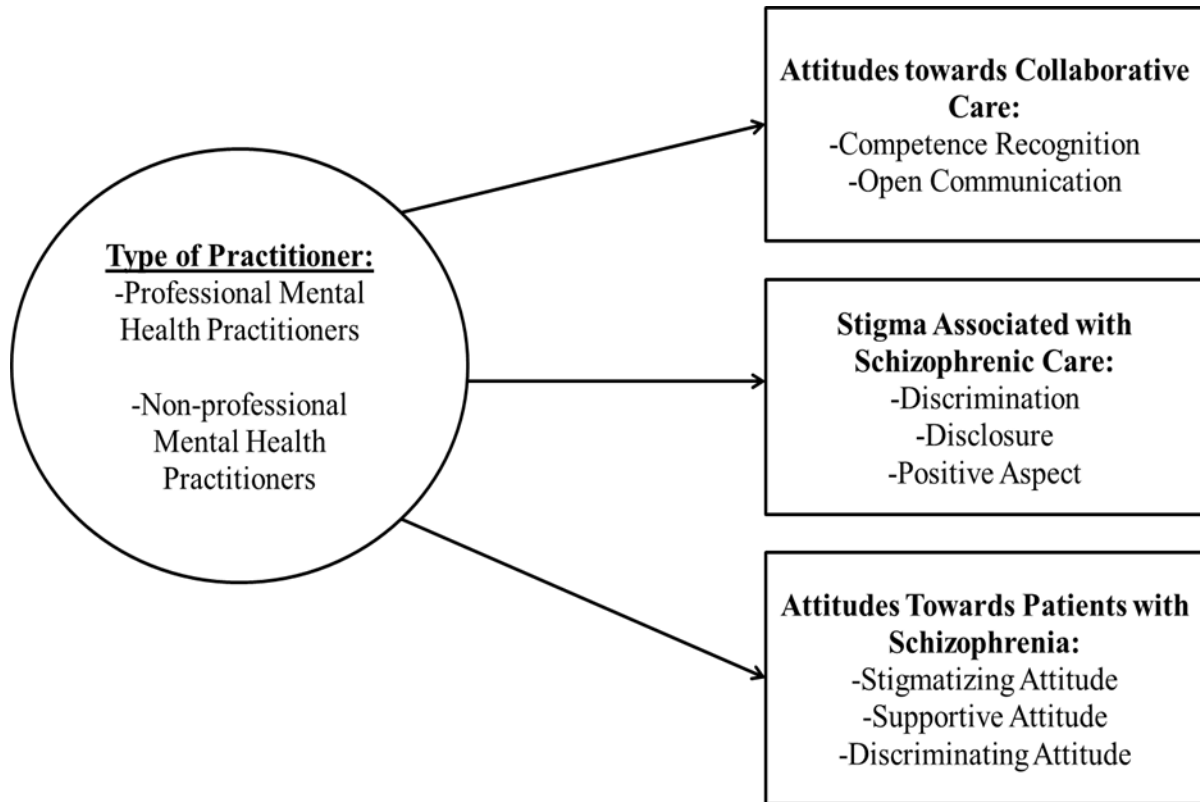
Type of Practitioner:
-Professional Mental Health Practitioners

-Non-professional Mental Health Practitioners

Attitudes towards Collaborative Care:
-Competence Recognition
-Open Communication

Stigma Associated with Schizophrenic Care:
-Discrimination
-Disclosure
-Positive Aspect

Attitudes Towards Patients with Schizophrenia:
-Stigmatizing Attitude
-Supportive Attitude
-Discriminating Attitude